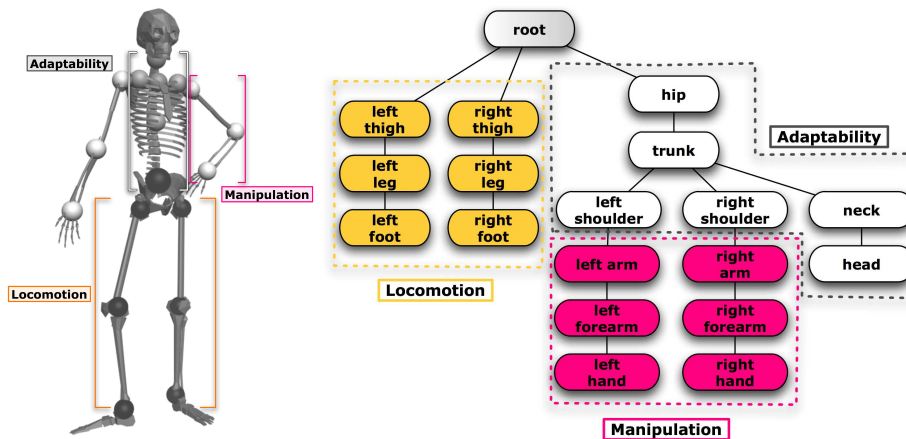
Adaptability

Manipulation

Locomotion

root

left thigh

right thigh

left leg

right leg

left foot

right foot

Locomotion

hip

trunk

Adaptability

left shoulder

right shoulder

neck

head

left arm

right arm

left forearm

right forearm

left hand

right hand

Manipulation